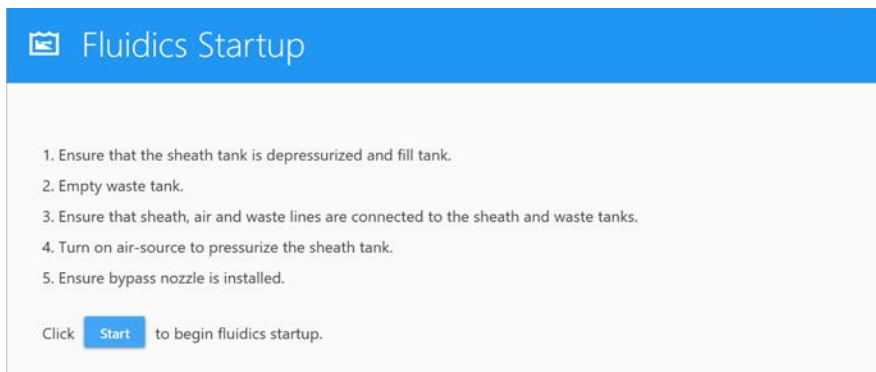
Fluidics Startup

1. Ensure that the sheath tank is depressurized and fill tank.
2. Empty waste tank.
3. Ensure that sheath, air and waste lines are connected to the sheath and waste tanks.
4. Turn on air-source to pressurize the sheath tank.
5. Ensure bypass nozzle is installed.

Click Start to begin fluidics startup.